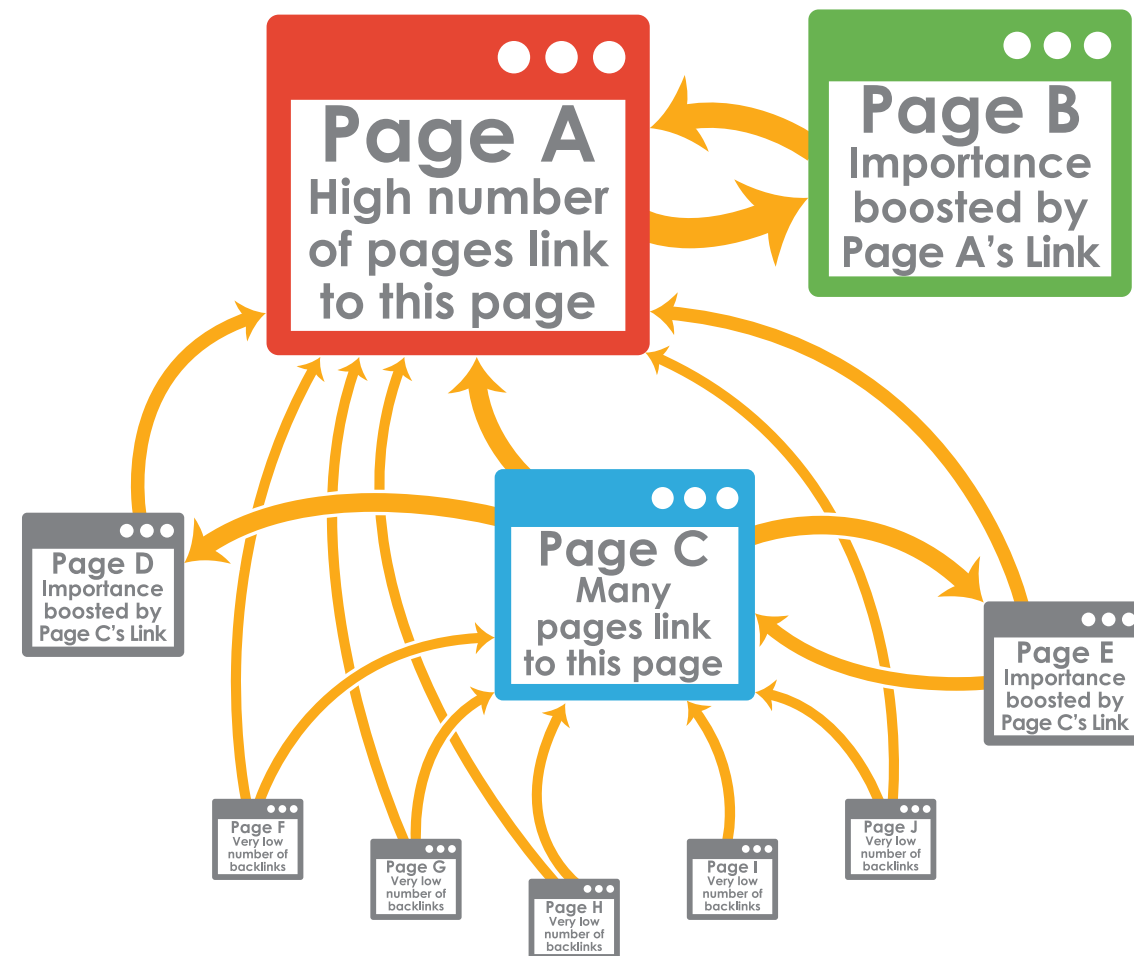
Page A
High number of pages link to this page

Page B
Importance boosted by Page A's Link

Page D
Importance boosted by Page C's Link

Page C
Many pages link to this page

Page E
Importance boosted by Page C's Link

Page F
Very low number of backlinks

Page G
Very low number of backlinks

Page H
Very low number of backlinks

Page I
Very low number of backlinks

Page J
Very low number of backlinks